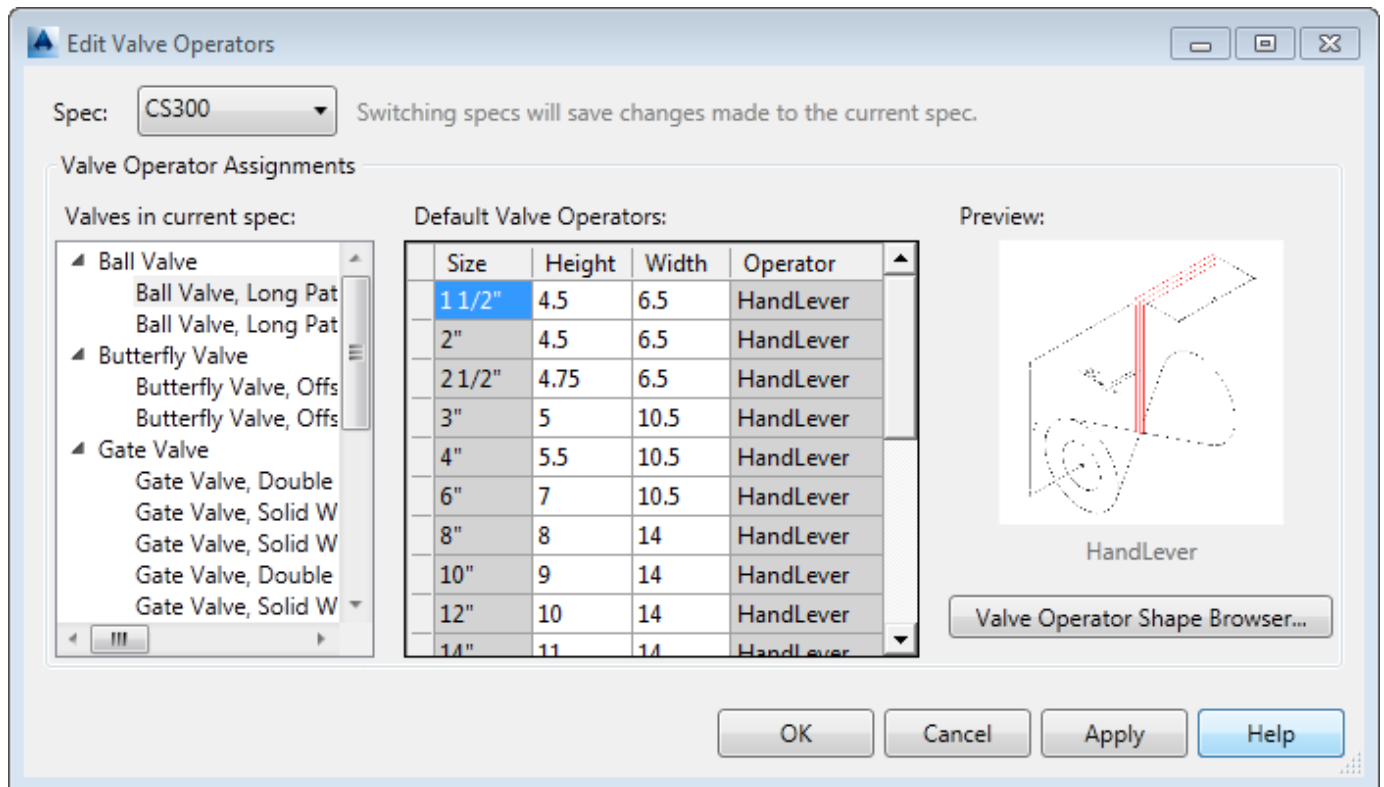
Edit Valve Operators

Spec: CS300

Switching specs will save changes made to the current spec.

Valve Operator Assignments

Valves in current spec:

Ball Valve
Ball Valve, Long Pat
Ball Valve, Long Pat
Butterfly Valve
Butterfly Valve, Offs
Butterfly Valve, Offs
Gate Valve
Gate Valve, Double
Gate Valve, Solid W
Gate Valve, Solid W
Gate Valve, Double
Gate Valve, Solid W

Default Valve Operators:

| Size | Height | Width | Operator |
|---|---|---|---|
| 1 1/2" | 4.5 | 6.5 | HandLever |
| 2" | 4.5 | 6.5 | HandLever |
| 2 1/2" | 4.75 | 6.5 | HandLever |
| 3" | 5 | 10.5 | HandLever |
| 4" | 5.5 | 10.5 | HandLever |
| 6" | 7 | 10.5 | HandLever |
| 8" | 8 | 14 | HandLever |
| 10" | 9 | 14 | HandLever |
| 12" | 10 | 14 | HandLever |
| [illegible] | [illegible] | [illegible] | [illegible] |

Preview:

HandLever

Valve Operator Shape Browser...

OK
Cancel
Apply
Help